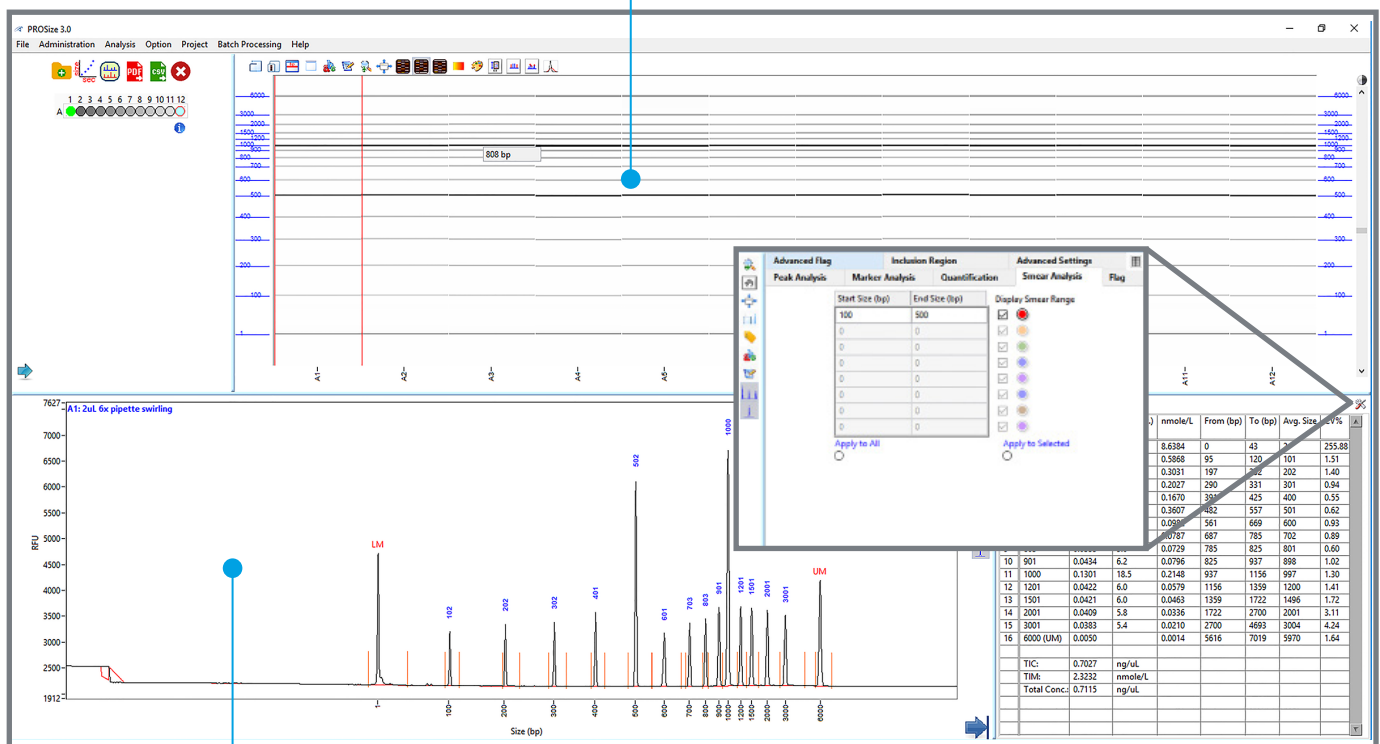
PROSize 3.0

File Administration Analysis Option Project Batch Processing Help

1 2 3 4 5 6 7 8 9 10 11 12
A

6000
3000
2000
1500
1200
1000
900
800
700
600
500
400
300
200
100
1

808 bp

A1 A2 A3 A4 A5 A11 A12

Advanced Flag | Inclusion Region | Advanced Settings
Peak Analysis | Marker Analysis | Quantification | Smear Analysis | Flag

| Start Size (bp) | End Size (bp) |
|---|---|
| 100 | 500 |
| 0 | 0 |
| 0 | 0 |
| 0 | 0 |
| 0 | 0 |
| 0 | 0 |
| 0 | 0 |
| 0 | 0 |

Display Smear Range

Apply to All
Apply to Selected

7627 A1: 2uL 6x pipette swirling
7000
6500
6000
5500
5000
4500
4000
3500
3000
2500
1912

RFU

LM
102
202
302
401
502
601
703
803
901
1000
1201
1501
2001
3001
UM

1 100 200 300 400 500 600 700 800 900 1000 1200 1500 2000 3000 6000

Size (bp)

| | | | | nmole/L | From (bp) | To (bp) | Avg. Size | CV% |
|---|---|---|---|---|---|---|---|---|
| | | | | 8.6384 | 0 | 43 | | 255.88 |
| | | | | 0.5868 | 95 | 120 | 101 | 1.51 |
| | | | | 0.3031 | 197 | | 202 | 1.40 |
| | | | | 0.2027 | 290 | 331 | 301 | 0.94 |
| | | | | 0.1670 | | 425 | 400 | 0.55 |
| | | | | 0.3607 | 482 | 557 | 501 | 0.62 |
| | | | | | 561 | 669 | 600 | 0.93 |
| | | | | | 687 | 785 | 702 | 0.89 |
| | | | | 0.0729 | 785 | 825 | 801 | 0.60 |
| 10 | 901 | 0.0434 | 6.2 | 0.0796 | 825 | 937 | 898 | 1.02 |
| 11 | 1000 | 0.1301 | 18.5 | 0.2148 | 937 | 1156 | 997 | 1.30 |
| 12 | 1201 | 0.0422 | 6.0 | 0.0579 | 1156 | 1359 | 1200 | 1.41 |
| 13 | 1501 | 0.0421 | 6.0 | 0.0463 | 1359 | 1722 | 1496 | 1.72 |
| 14 | 2001 | 0.0409 | 5.8 | 0.0336 | 1722 | 2700 | 2001 | 3.11 |
| 15 | 3001 | 0.0383 | 5.4 | 0.0210 | 2700 | 4693 | 3004 | 4.24 |
| 16 | 6000 (UM) | 0.0050 | | 0.0014 | 5616 | 7019 | 5970 | 1.64 |
| | TIC: | 0.7027 | ng/uL | | | | | |
| | TIM: | 2.3232 | nmole/L | | | | | |
| | Total Conc.: | 0.7115 | ng/uL | | | | | |